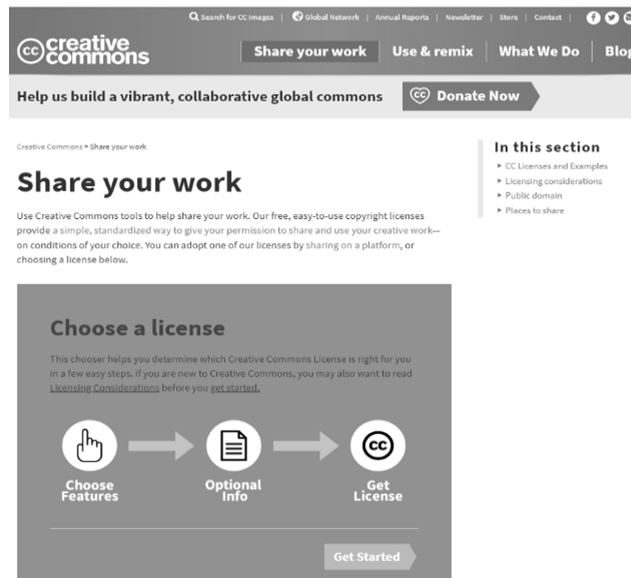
Search for CC Images | Global Network | Annual Reports | Newsletter | Store | Contact |

creative commons

Share your work | Use & remix | What We Do | Blog

Help us build a vibrant, collaborative global commons

Donate Now

Creative Commons » Share your work

Share your work

Use Creative Commons tools to help share your work. Our free, easy-to-use copyright licenses provide a simple, standardized way to give your permission to share and use your creative work—on conditions of your choice. You can adopt one of our licenses by sharing on a platform, or choosing a license below.

Choose a license

This chooser helps you determine which Creative Commons License is right for you in a few easy steps. If you are new to Creative Commons, you may also want to read Licensing Considerations before you get started.

Choose Features

Optional Info

Get License

Get Started

In this section

CC Licenses and Examples

Licensing considerations

Public domain

Places to share